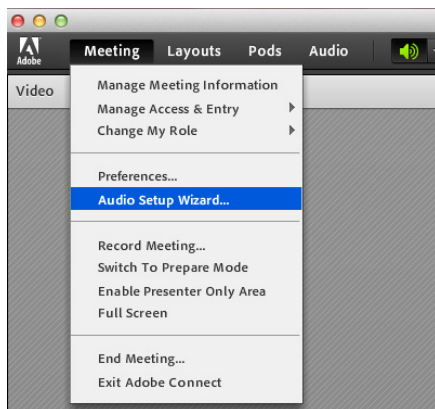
Adobe

Meeting Layouts Pods Audio

Video

Manage Meeting Information
Manage Access & Entry
Change My Role

Preferences...
Audio Setup Wizard...

Record Meeting...
Switch To Prepare Mode
Enable Presenter Only Area
Full Screen

End Meeting...
Exit Adobe Connect